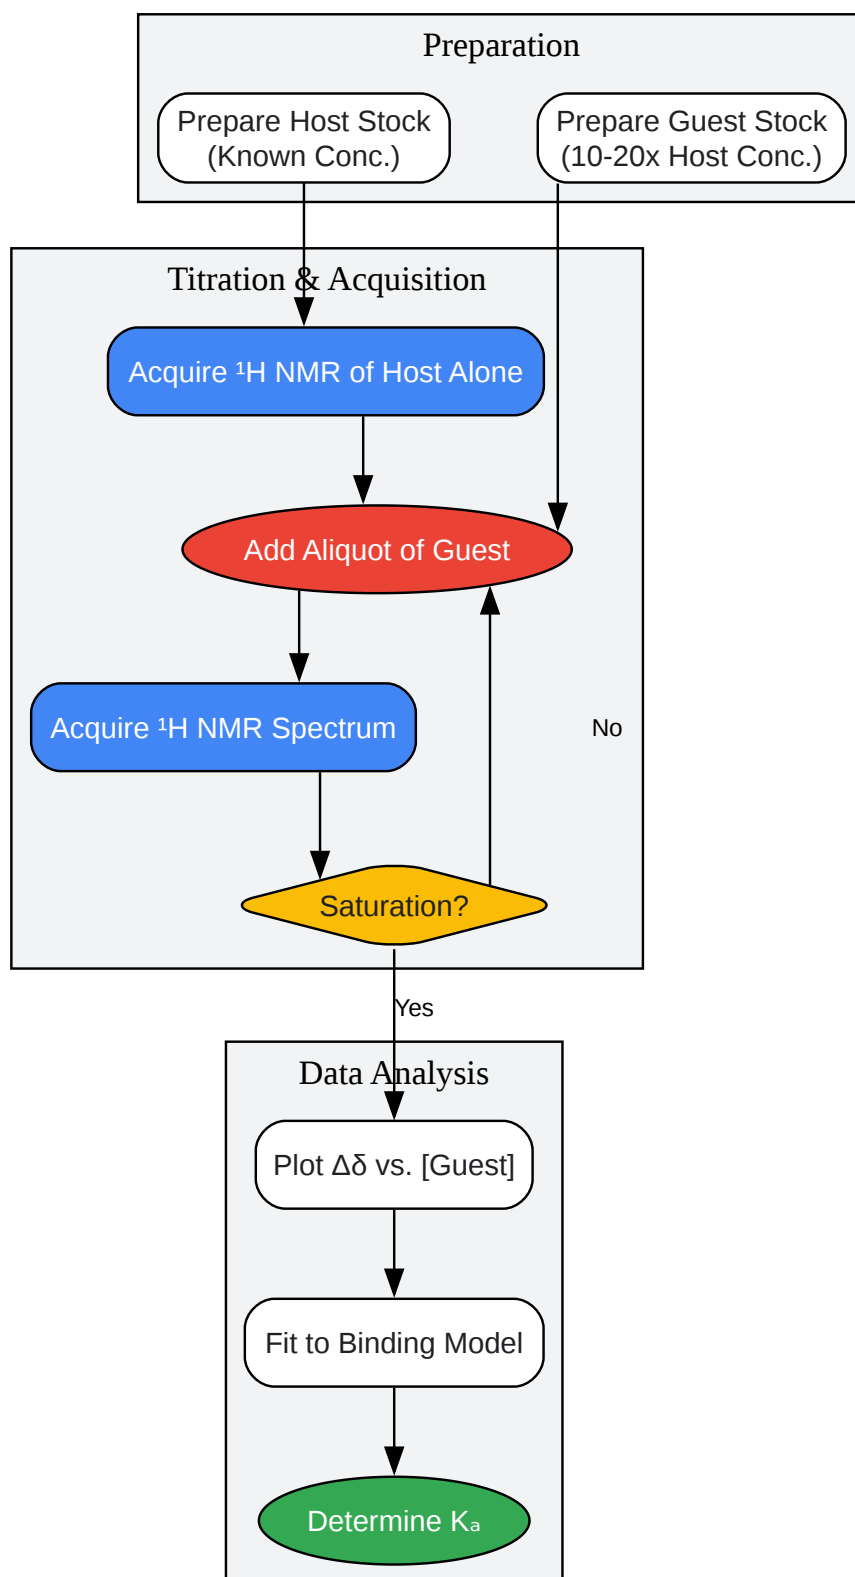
Preparation

Prepare Host Stock (Known Conc.)

Prepare Guest Stock (10-20x Host Conc.)

Titration & Acquisition

Acquire ¹H NMR of Host Alone

Add Aliquot of Guest

Acquire ¹H NMR Spectrum

No

Saturation?

Yes

Data Analysis

Plot Δδ vs. [Guest]

Fit to Binding Model

Determine $K_a$